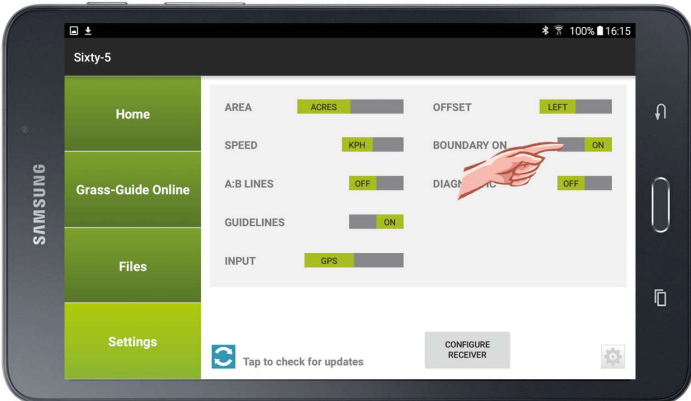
100% 16:15

Sixty-5

Home

Grass-Guide Online

Files

Settings

AREA ACRES

SPEED KPH

A:B LINES OFF

GUIDELINES ON

INPUT GPS

OFFSET LEFT

BOUNDARY ON ON

DIAG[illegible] OFF

Tap to check for updates

CONFIGURE RECEIVER

SAMSUNG